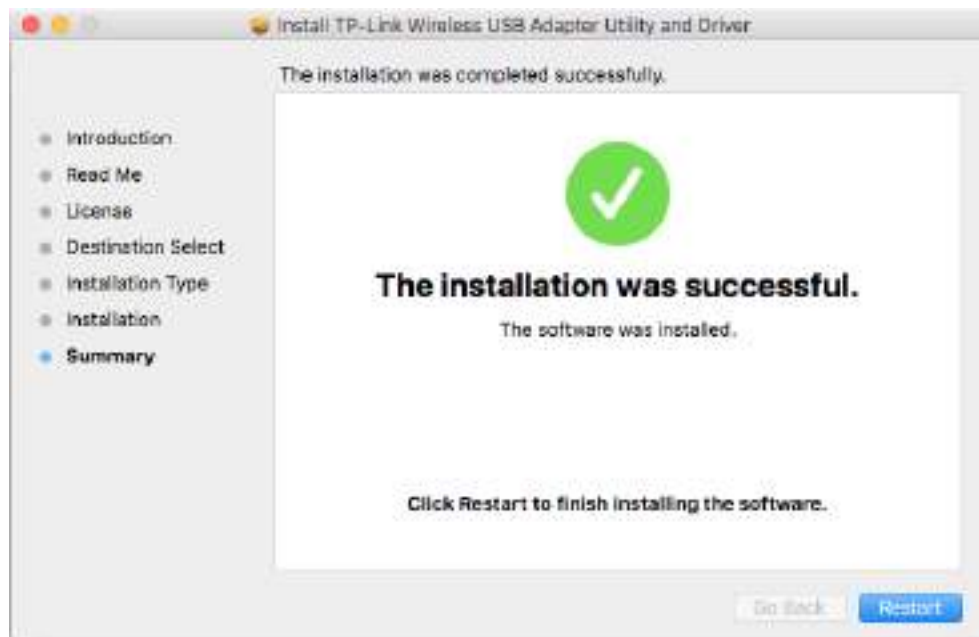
Install TP-Link Wireless USB Adapter Utility and Driver

The installation was completed successfully.

Introduction
Read Me
License
Destination Select
Installation Type
Installation
Summary

The installation was successful.

The software was installed.

Click Restart to finish installing the software.

Go Back
Restart